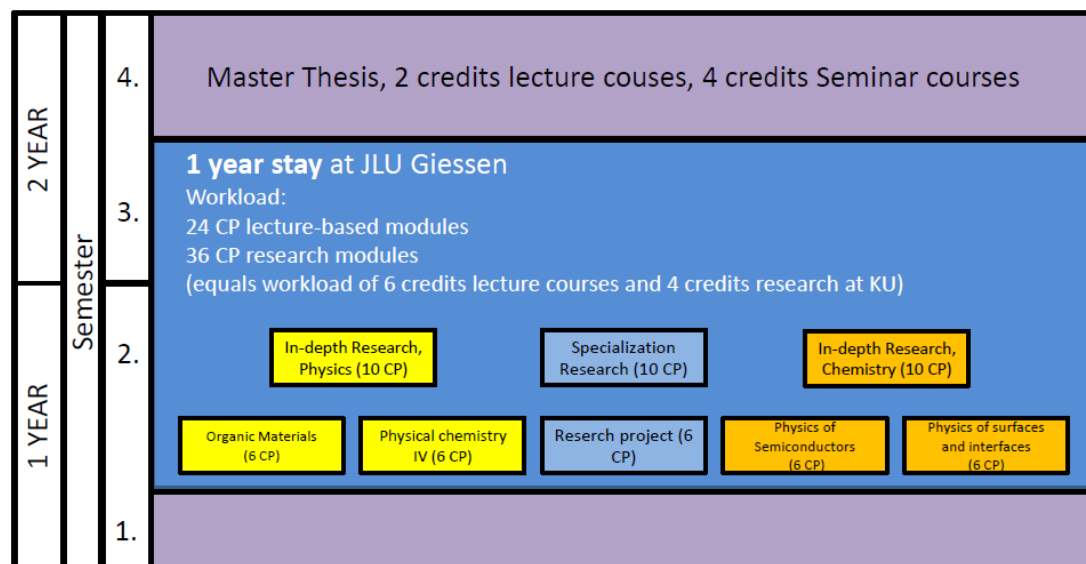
2 YEAR

1 YEAR

Semester

4.

Master Thesis, 2 credits lecture couses, 4 credits Seminar courses

3.

**1 year stay** at JLU Giessen
Workload:
24 CP lecture-based modules
36 CP research modules
(equals workload of 6 credits lecture courses and 4 credits research at KU)

2.

In-depth Research, Physics (10 CP)

Specialization Research (10 CP)

In-depth Research, Chemistry (10 CP)

Organic Materials (6 CP)

Physical chemistry IV (6 CP)

Reserch project (6 CP)

Physics of Semiconductors (6 CP)

Physics of surfaces and interfaces (6 CP)

1.